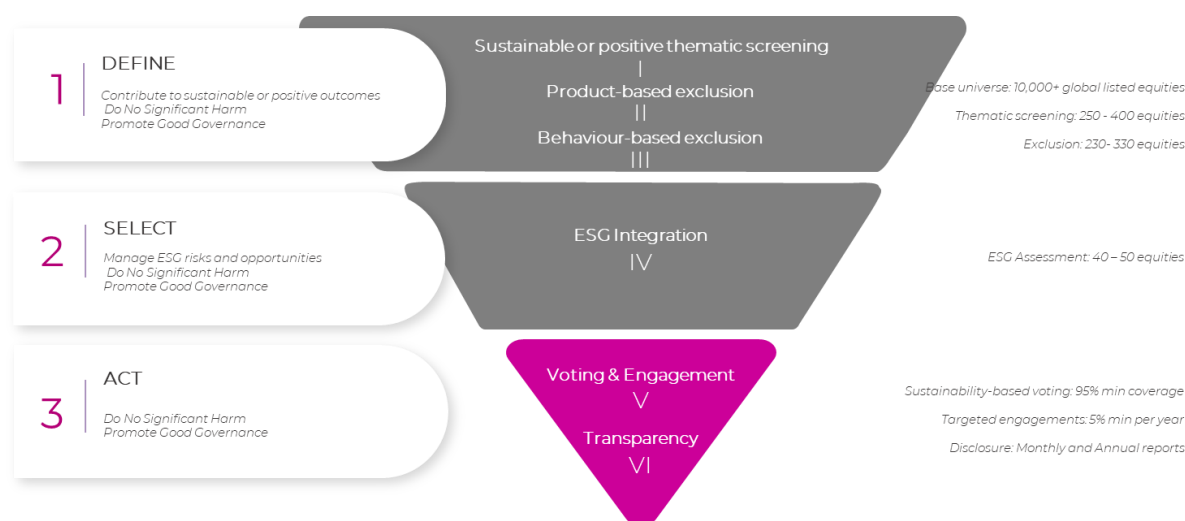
1 DEFINE

Contribute to sustainable or positive outcomes
Do No Significant Harm
Promote Good Governance

2 SELECT

Manage ESG risks and opportunities
Do No Significant Harm
Promote Good Governance

3 ACT

Do No Significant Harm
Promote Good Governance

Sustainable or positive thematic screening
I
Product-based exclusion
II
Behaviour-based exclusion
III

ESG Integration
IV

Voting & Engagement
V
Transparency
VI

Base universe: 10,000+ global listed equities

Thematic screening: 250 - 400 equities

Exclusion: 230- 330 equities

ESG Assessment: 40 – 50 equities

Sustainability-based voting: 95% min coverage

Targeted engagements: 5% min per year

Disclosure: Monthly and Annual reports